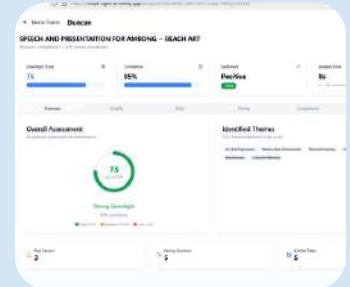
← Back to Tracks Duncan

SPEECH AND PRESENTATION FOR AMBONG – BEACH ART

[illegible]

| Overnight Score | Confidence | Sentiment | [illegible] |
|---|---|---|---|
| 75 | 85% | Positive | 8s |

Overview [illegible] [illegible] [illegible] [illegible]

Overall Assessment
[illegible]

75
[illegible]

Strong Oversight
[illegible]

Identified Themes
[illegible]

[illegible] 3
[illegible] 3
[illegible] 5